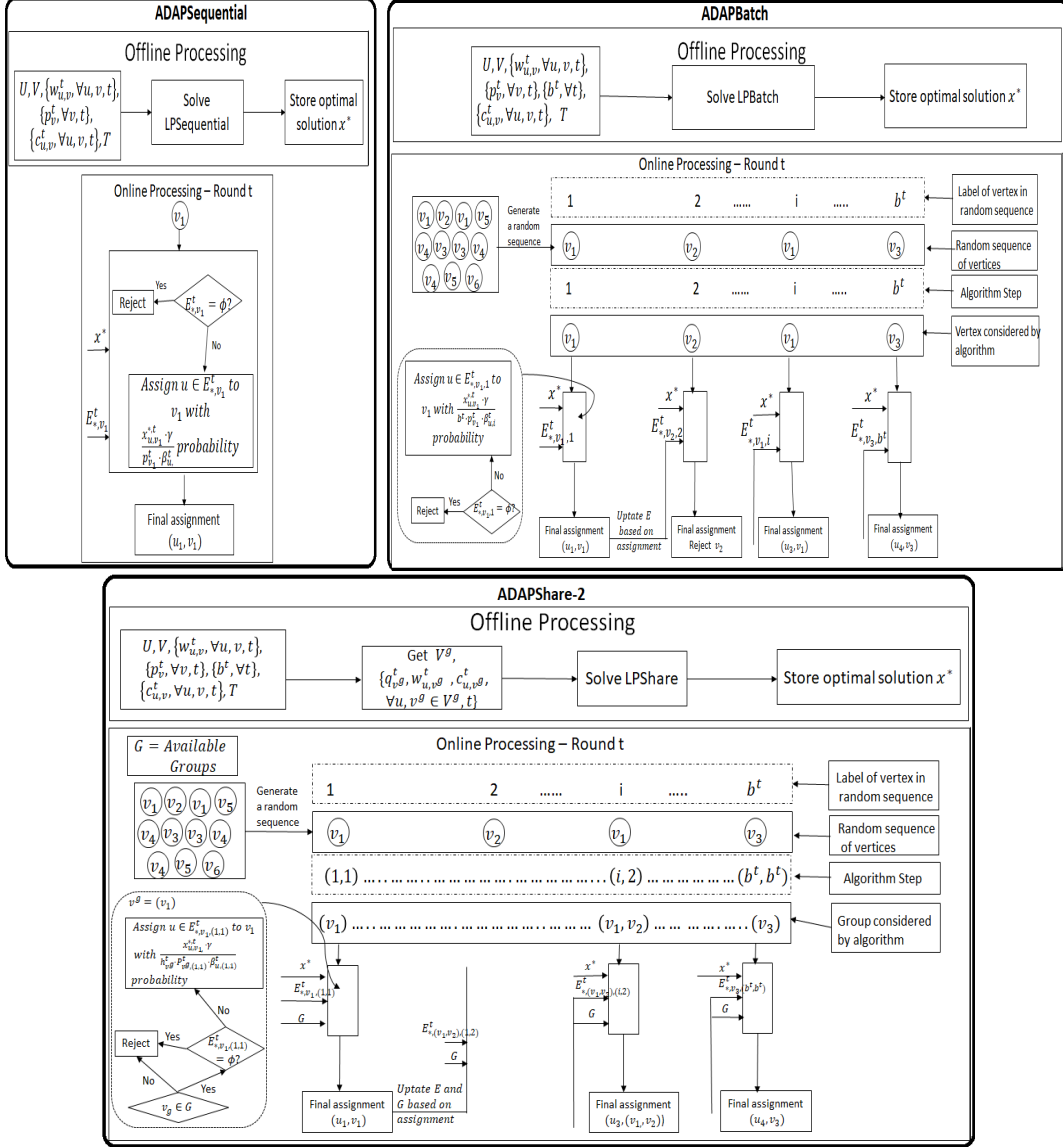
ADAPSequential

Offline Processing

$U, V, \{w_{u,v}^t, \forall u, v, t\}, \{p_v^t, \forall v, t\}, \{c_{u,v}^t, \forall u, v, t\}, T$

Solve LPSequential

Store optimal solution $x^*$

Online Processing – Round t

$v_1$

Yes

Reject

$E_{*,v_1}^t = \phi$?

No

$x^*$

$E_{*,v_1}^t$

Assign $u \in E_{*,v_1}^t$ to $v_1$ with $\frac{x_{u,v_1}^{*,t} \cdot \gamma}{p_{v_1}^t \cdot \beta_{u.}^t}$ probability

Final assignment $(u_1, v_1)$

ADAPBatch

Offline Processing

$U, V, \{w_{u,v}^t, \forall u, v, t\}, \{p_v^t, \forall v, t\}, \{b^t, \forall t\}, \{c_{u,v}^t, \forall u, v, t\}, T$

Solve LPBatch

Store optimal solution $x^*$

Online Processing – Round t

$v_1$ $v_2$ $v_1$ $v_5$ $v_4$ $v_3$ $v_3$ $v_4$ $v_4$ $v_5$ $v_6$

Generate a random sequence

1 2 ...... i ..... $b^t$

Label of vertex in random sequence

$v_1$ $v_2$ $v_1$ $v_3$

Random sequence of vertices

1 2 ...... i ..... $b^t$

Algorithm Step

$v_1$ $v_2$ $v_1$ $v_3$

Vertex considered by algorithm

Assign $u \in E_{*,v_1,1}^t$ to $v_1$ with $\frac{x_{u,v_1}^{*,t} \cdot \gamma}{b^t \cdot p_{v_1}^t \cdot \beta_{u,i}^t}$ probability

No

Yes

Reject

$E_{*,v_1,1}^t = \phi$?

$x^*$

$E_{*,v_1,1}^t$

$x^*$

$E_{*,v_2,2}^t$

$x^*$

$E_{*,v_1,i}^t$

$x^*$

$E_{*,v_3,b^t}^t$

Final assignment $(u_1, v_1)$

Uptate E based on assignment

Final assignment Reject $v_2$

Final assignment $(u_3, v_1)$

Final assignment $(u_4, v_3)$

ADAPShare-2

Offline Processing

$U, V, \{w_{u,v}^t, \forall u, v, t\}, \{p_v^t, \forall v, t\}, \{b^t, \forall t\}, \{c_{u,v}^t, \forall u, v, t\}, T$

Get $V^g$, $\{q_{v^g}^t, w_{u,v^g}^t, c_{u,v^g}^t, \forall u, v^g \in V^g, t\}$

Solve LPShare

Store optimal solution $x^*$

$G = Available\ Groups$

Online Processing – Round t

$v_1$ $v_2$ $v_1$ $v_5$ $v_4$ $v_3$ $v_3$ $v_4$ $v_4$ $v_5$ $v_6$

Generate a random sequence

1 2 ...... i ..... $b^t$

Label of vertex in random sequence

$v_1$ $v_2$ $v_1$ $v_3$

Random sequence of vertices

$(1,1)$ ............................................ $(i,2)$ ........................ $(b^t, b^t)$

Algorithm Step

$(v_1)$ ............................................ $(v_1, v_2)$ ........................ $(v_3)$

Group considered by algorithm

$v^g = (v_1)$

Assign $u \in E_{*,v_1,(1,1)}^t$ to $v_1$ with $\frac{x_{u,v_1}^{*,t} \cdot \gamma}{b_{v^g}^t \cdot p_{v^g,(1,1)}^t \cdot \beta_{u,(1,1)}^t}$ probability

No

Yes

Reject

$E_{*,v_1,(1,1)}^t = \phi$?

No

Yes

$v_g \in G$

$x^*$

$E_{*,v_1,(1,1)}^t$

$G$

$E_{*,(v_1,v_2),(1,2)}^t$

$G$

$x^*$

$E_{*,(v_1,v_2),(i,2)}^t$

$G$

$x^*$

$E_{*,v_3,(b^t,b^t)}^t$

$G$

Final assignment $(u_1, v_1)$

Uptate E and G based on assignment

Final assignment $(u_3, (v_1, v_2))$

Final assignment $(u_4, v_3)$